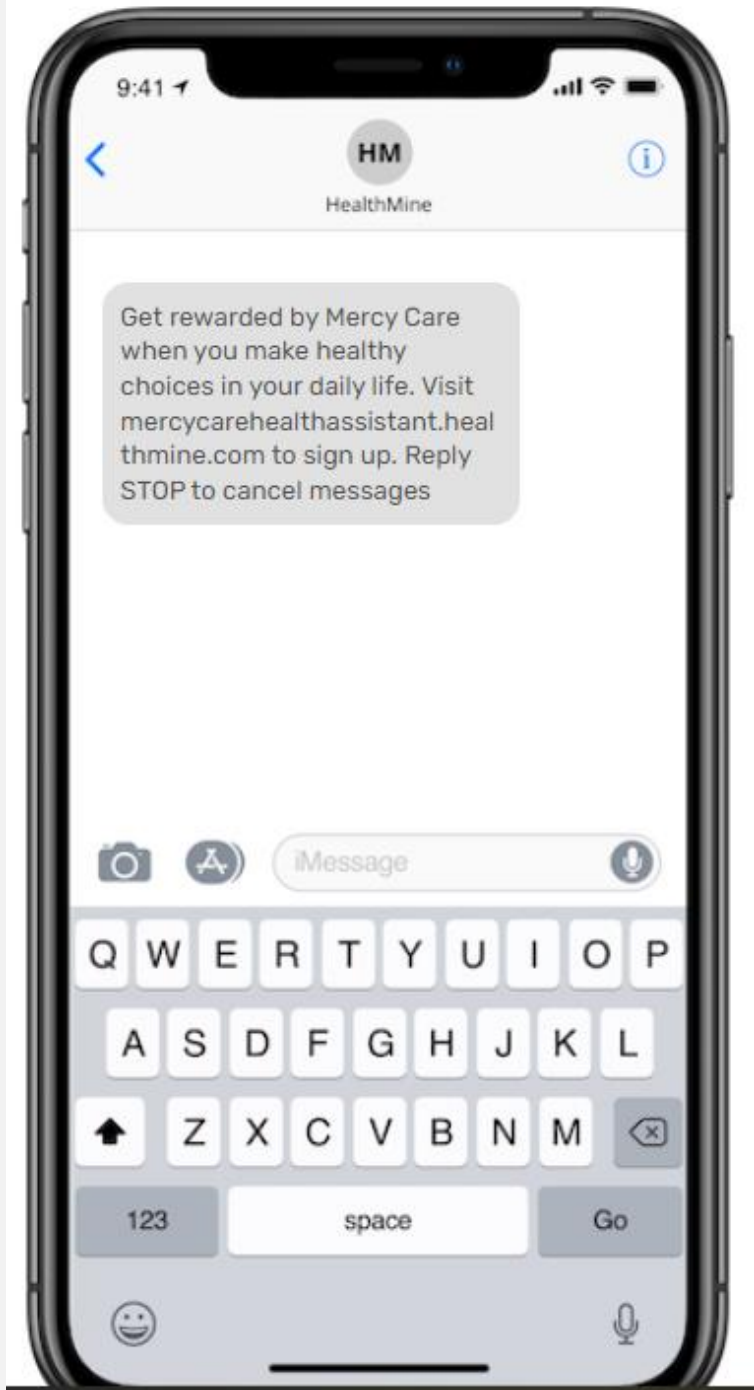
9:41

HM
HealthMine

Get rewarded by Mercy Care when you make healthy choices in your daily life. Visit mercycarehealthassistant.healthmine.com to sign up. Reply STOP to cancel messages

iMessage

Q W E R T Y U I O P
A S D F G H J K L
Z X C V B N M
123 space Go